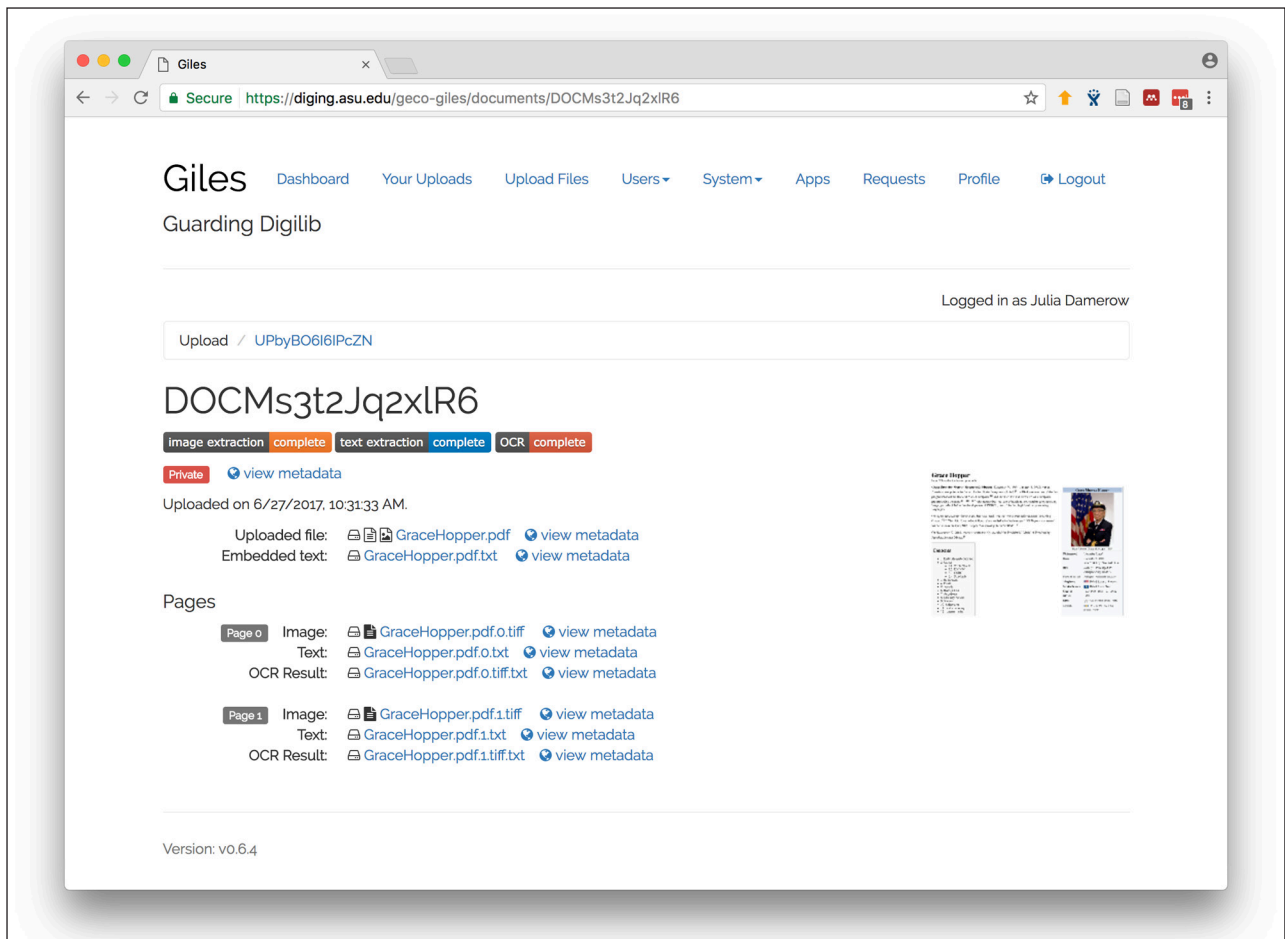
Giles ×

Secure https://diging.asu.edu/geco-giles/documents/DOCMs3t2Jq2xlR6

8

Giles Dashboard Your Uploads Upload Files Users System Apps Requests Profile Logout

Guarding Digilib

Logged in as Julia Damerow

Upload / UPbyBO6I6IPcZN

DOCMs3t2Jq2xlR6

image extraction complete text extraction complete OCR complete

Private view metadata

Uploaded on 6/27/2017, 10:31:33 AM.

Uploaded file: GraceHopper.pdf view metadata
Embedded text: GraceHopper.pdf.txt view metadata

Grace Hopper

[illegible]

Pages

Page 0 Image: GraceHopper.pdf.0.tiff view metadata
Text: GraceHopper.pdf.0.txt view metadata
OCR Result: GraceHopper.pdf.0.tiff.txt view metadata

Page 1 Image: GraceHopper.pdf.1.tiff view metadata
Text: GraceHopper.pdf.1.txt view metadata
OCR Result: GraceHopper.pdf.1.tiff.txt view metadata

Version: v0.6.4